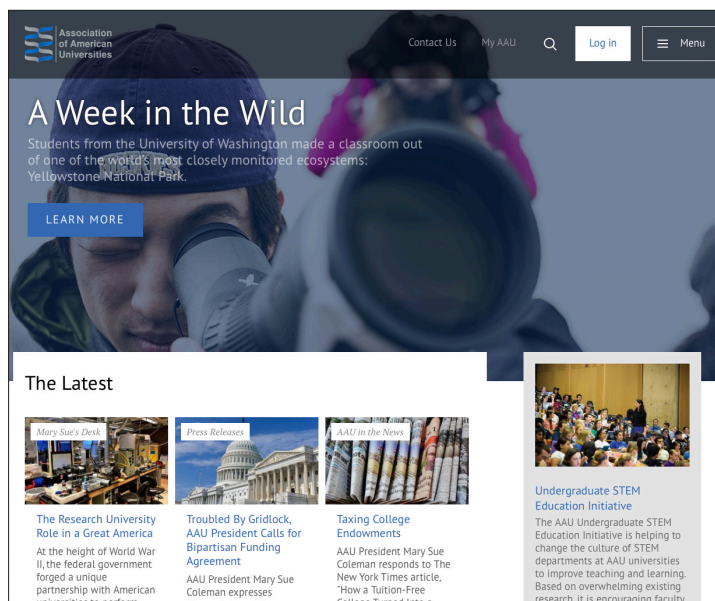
Association of American Universities

Contact Us My AAU Log in Menu

A Week in the Wild

Students from the University of Washington made a classroom out of one of the world's most closely monitored ecosystems: Yellowstone National Park.

LEARN MORE

The Latest

Mary Sue's Desk

The Research University Role in a Great America

At the height of World War II, the federal government forged a unique partnership with American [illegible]

Press Releases

Troubled By Gridlock, AAU President Calls for Bipartisan Funding Agreement

AAU President Mary Sue Coleman expresses

AAU in the News

Taxing College Endowments

AAU President Mary Sue Coleman responds to The New York Times article, "How a Tuition-Free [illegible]

Undergraduate STEM Education Initiative

The AAU Undergraduate STEM Education Initiative is helping to change the culture of STEM departments at AAU universities to improve teaching and learning. Based on overwhelming existing research, it is encouraging faculty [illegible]